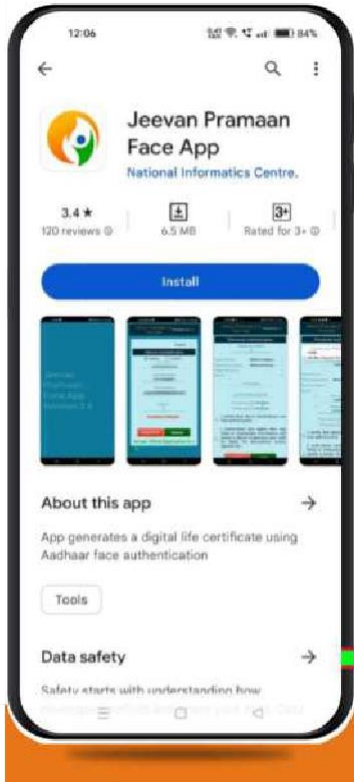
12:06 84%

Jeevan Pramaan Face App

National Informatics Centre.

3.4 ★
120 reviews

6.5 MB

3+
Rated for 3+

Install

Jeevan Pramaan Face App Version 2.8

About this app

App generates a digital life certificate using Aadhaar face authentication

Tools

Data safety

Safety starts with understanding how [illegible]